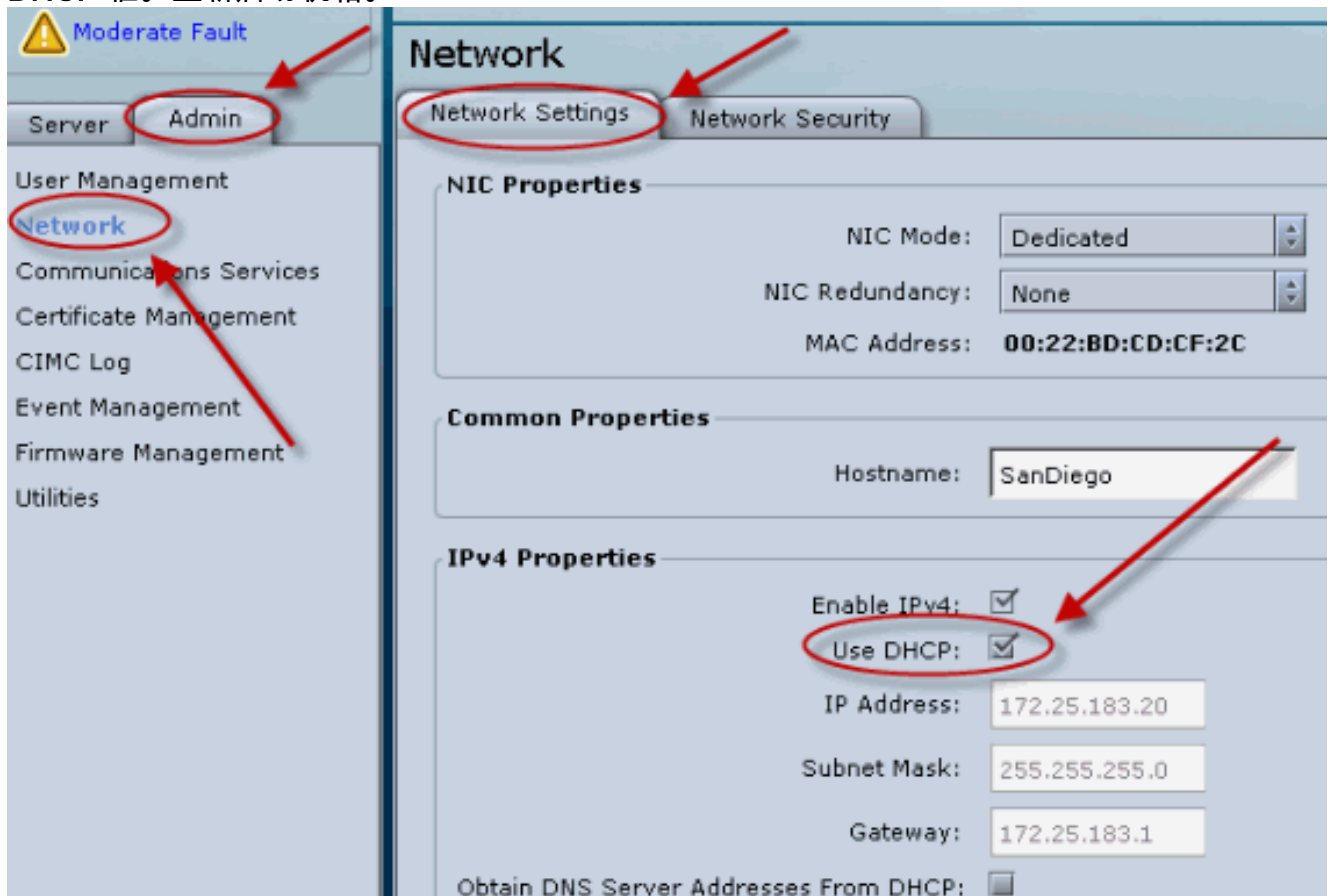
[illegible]

Moderate Fault

Server Admin

User Management
Network
Communications Services
Certificate Management
CIMC Log
Event Management
Firmware Management
Utilities

Network

Network Settings Network Security

NIC Properties

NIC Mode: Dedicated
NIC Redundancy: None
MAC Address: 00:22:BD:CD:CF:2C

Common Properties

Hostname: SanDiego

IPv4 Properties

Enable IPv4:
Use DHCP:
IP Address: 172.25.183.20
Subnet Mask: 255.255.255.0
Gateway: 172.25.183.1
Obtain DNS Server Addresses From DHCP: